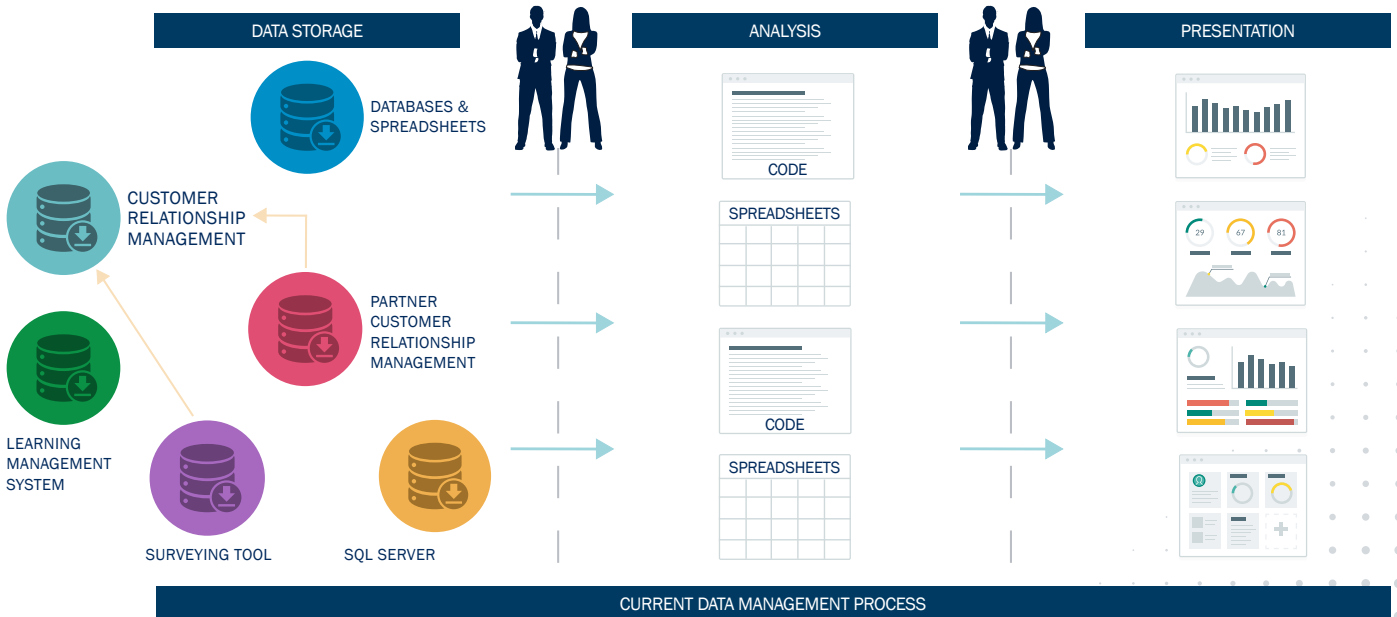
DATA STORAGE

ANALYSIS

PRESENTATION

DATABASES & SPREADSHEETS

CUSTOMER RELATIONSHIP MANAGEMENT

PARTNER CUSTOMER RELATIONSHIP MANAGEMENT

LEARNING MANAGEMENT SYSTEM

SURVEYING TOOL

SQL SERVER

CODE

SPREADSHEETS

CODE

SPREADSHEETS

29

67

81

CURRENT DATA MANAGEMENT PROCESS